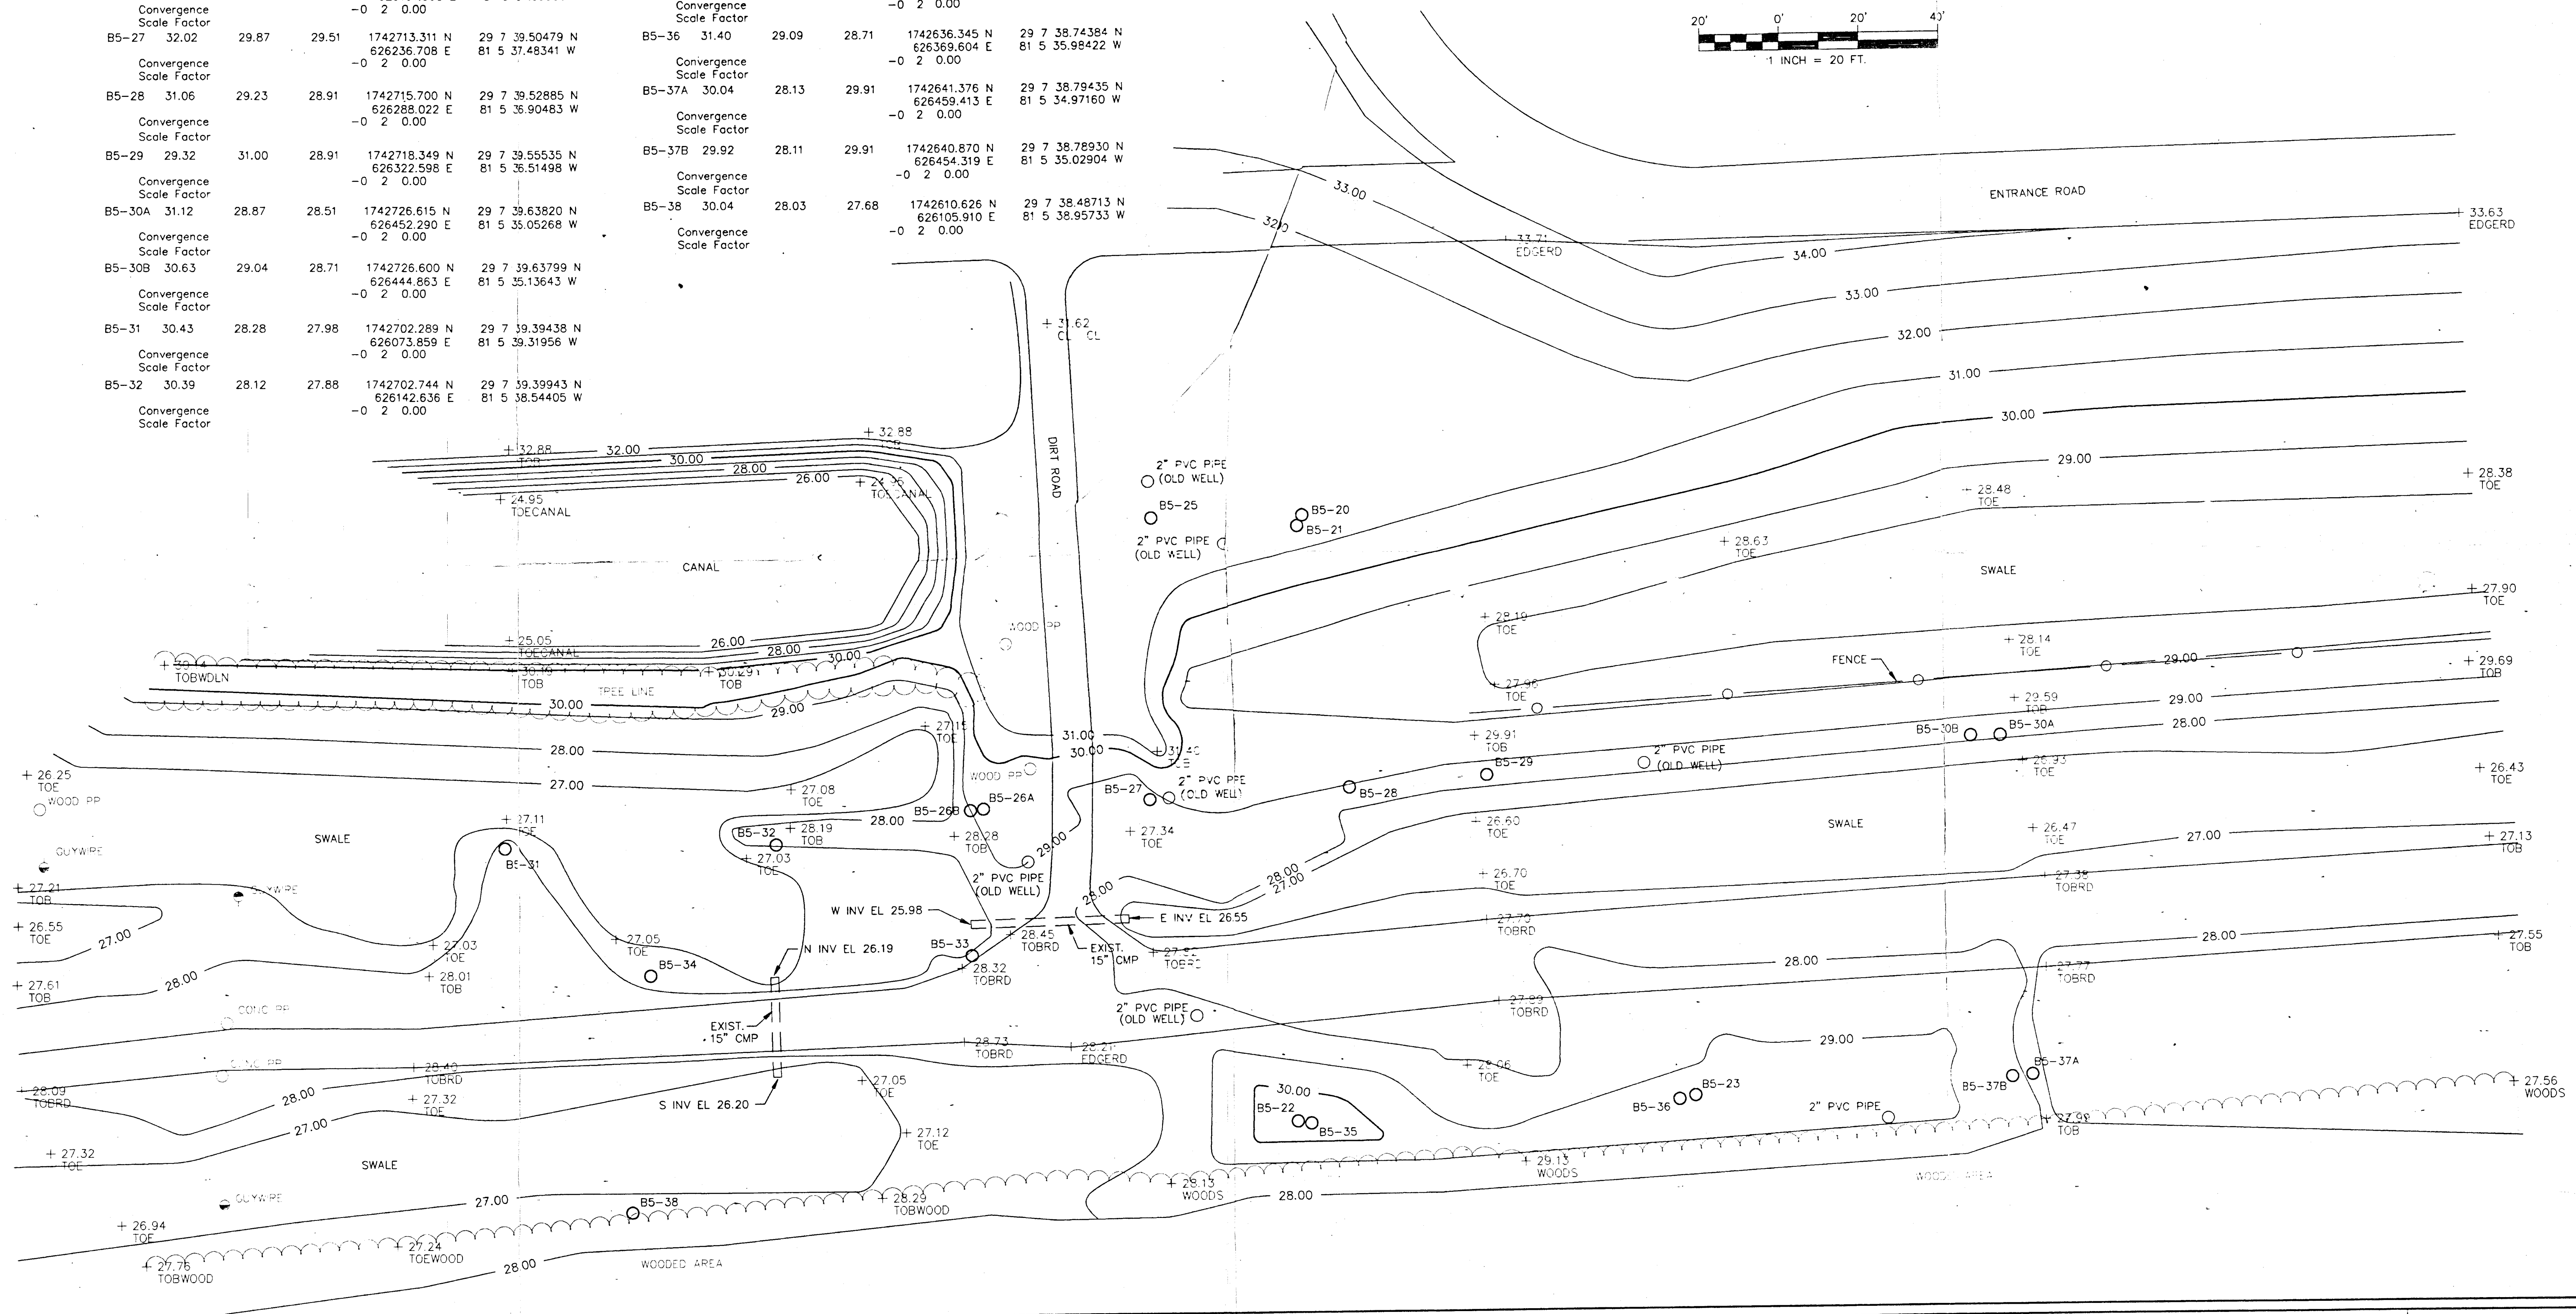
Convergence
Scale Factor
-0 2 0.00

B5-27 32.02 29.87 29.51 1742713.311 N 29 7 39.50479 N
626236.708 E 81 5 37.48341 W
Convergence
Scale Factor
-0 2 0.00

B5-28 31.06 29.23 28.91 1742715.700 N 29 7 39.52885 N
626288.022 E 81 5 36.90483 W
Convergence
Scale Factor
-0 2 0.00

B5-29 29.32 31.00 28.91 1742718.349 N 29 7 39.55535 N
626322.598 E 81 5 36.51498 W
Convergence
Scale Factor
-0 2 0.00

B5-30A 31.12 28.87 28.51 1742726.615 N 29 7 39.63820 N
626452.290 E 81 5 35.05268 W
Convergence
Scale Factor
-0 2 0.00

B5-30B 30.63 29.04 28.71 1742726.600 N 29 7 39.63799 N
626444.863 E 81 5 35.13643 W
Convergence
Scale Factor
-0 2 0.00

B5-31 30.43 28.28 27.98 1742702.289 N 29 7 39.39438 N
626073.859 E 81 5 39.31956 W
Convergence
Scale Factor
-0 2 0.00

B5-32 30.39 28.12 27.88 1742702.744 N 29 7 39.39943 N
626142.636 E 81 5 38.54405 W
Convergence
Scale Factor
-0 2 0.00

Convergence
Scale Factor
-0 2 0.00

B5-36 31.40 29.09 28.71 1742636.345 N 29 7 38.74384 N
626369.604 E 81 5 35.98422 W
Convergence
Scale Factor
-0 2 0.00

B5-37A 30.04 28.13 29.91 1742641.376 N 29 7 38.79435 N
626459.413 E 81 5 34.97160 W
Convergence
Scale Factor
-0 2 0.00

B5-37B 29.92 28.11 29.91 1742640.870 N 29 7 38.78930 N
626454.319 E 81 5 35.02904 W
Convergence
Scale Factor
-0 2 0.00

B5-38 30.04 28.03 27.68 1742610.626 N 29 7 38.48713 N
626105.910 E 81 5 38.95733 W
Convergence
Scale Factor
-0 2 0.00

20' 0' 20' 40'
1 INCH = 20 FT.

ENTRANCE ROAD
33.00 32.00 + 33.71 EDGERD 34.00 33.00 32.00 31.00 30.00 29.00 + 33.63 EDGERD
+ 31.62 CL CL
DIRT ROAD
+ 32.88 TOB + 32.88 TOB 32.00 30.00 28.00 26.00 + 24.95 TOECANAL + 24.95 TOECANAL
CANAL
2" PVC PIPE (OLD WELL) B5-25 2" PVC PIPE (OLD WELL) B5-20 B5-21
+ 28.48 TOE + 28.63 TOE SWALE + 28.38 TOE + 27.90 TOE
+ 25.05 TOECANAL 26.00 28.00 30.00 + 30.14 TOBWDLN 30.16 TOB TREE LINE + 30.29 TOB 30.00 29.00
WOOD PP + 28.19 TOE + 28.14 TOE FENCE 29.00 + 29.69 TOB + 27.96 TOE 29.00 28.00 + 29.59 TOB
+ 27.15 TOE 31.00 30.00 + 31.40 TOE + 29.91 TOB B5-29 2" PVC PIPE (OLD WELL) B5-30B B5-30A + 26.93 TOE + 26.43 TOE
28.00 27.00 + 26.25 TOE WOOD PP WOOD PP + 27.08 TOE B5-26B B5-26A B5-27 2" PVC PIPE (OLD WELL) B5-28
SWALE + 27.11 TOE B5-32 + 28.19 TOB 28.00 + 28.28 TOB + 27.34 TOE + 26.60 TOE SWALE + 26.47 TOE 27.00 + 27.13 TOB
GUYWIRE B5-31 + 27.03 TOE 2" PVC PIPE (OLD WELL) 29.00 28.00 27.00 + 26.70 TOE + 27.39 TOBRD
+ 27.21 TOB GUYWIRE W INV EL 25.98 28.00 E INV EL 26.55 + 27.70 TOBRD
+ 26.55 TOE 27.00 + 27.03 TOE + 27.05 TOE N INV EL 26.19 B5-33 + 28.45 TOBRD EXIST. 15" CMP + 27.52 TOBRD 28.00 + 27.55 TOB
+ 27.61 TOB 28.00 + 28.01 TOB B5-34 + 28.32 TOBRD 28.00 + 27.77 TOBRD
CONC PP EXIST. 15" CMP 2" PVC PIPE (OLD WELL) + 27.99 TOBRD
+ 28.73 TOBRD + 28.21 EDGERD 29.00
CONC PP + 28.40 TOBRD + 27.05 TOE + 27.06 TOE B5-37A
+ 28.09 TOBRD 28.00 + 27.32 TOE S INV EL 26.20 30.00 B5-22 B5-35 B5-36 B5-23 2" PVC PIPE B5-37B + 27.56 WOODS
27.00 + 27.12 TOE + 27.99 TOB
+ 27.32 TOE SWALE + 29.13 WOODS WOODS AREA
GUYWIRE 27.00 B5-38 + 28.29 TOBWOOD + 28.13 WOODS 28.00
+ 26.94 TOE + 27.24 TOEWOOD
+ 27.76 TOBWOOD 28.00 WOODED AREA